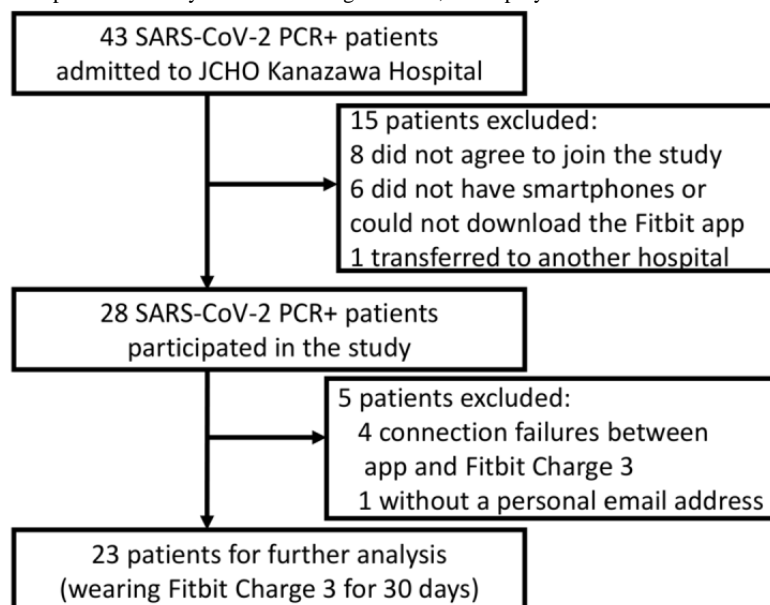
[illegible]

43 SARS-CoV-2 PCR+ patients admitted to JCHO Kanazawa Hospital

15 patients excluded:
8 did not agree to join the study
6 did not have smartphones or could not download the Fitbit app
1 transferred to another hospital

28 SARS-CoV-2 PCR+ patients participated in the study

5 patients excluded:
4 connection failures between app and Fitbit Charge 3
1 without a personal email address

23 patients for further analysis (wearing Fitbit Charge 3 for 30 days)